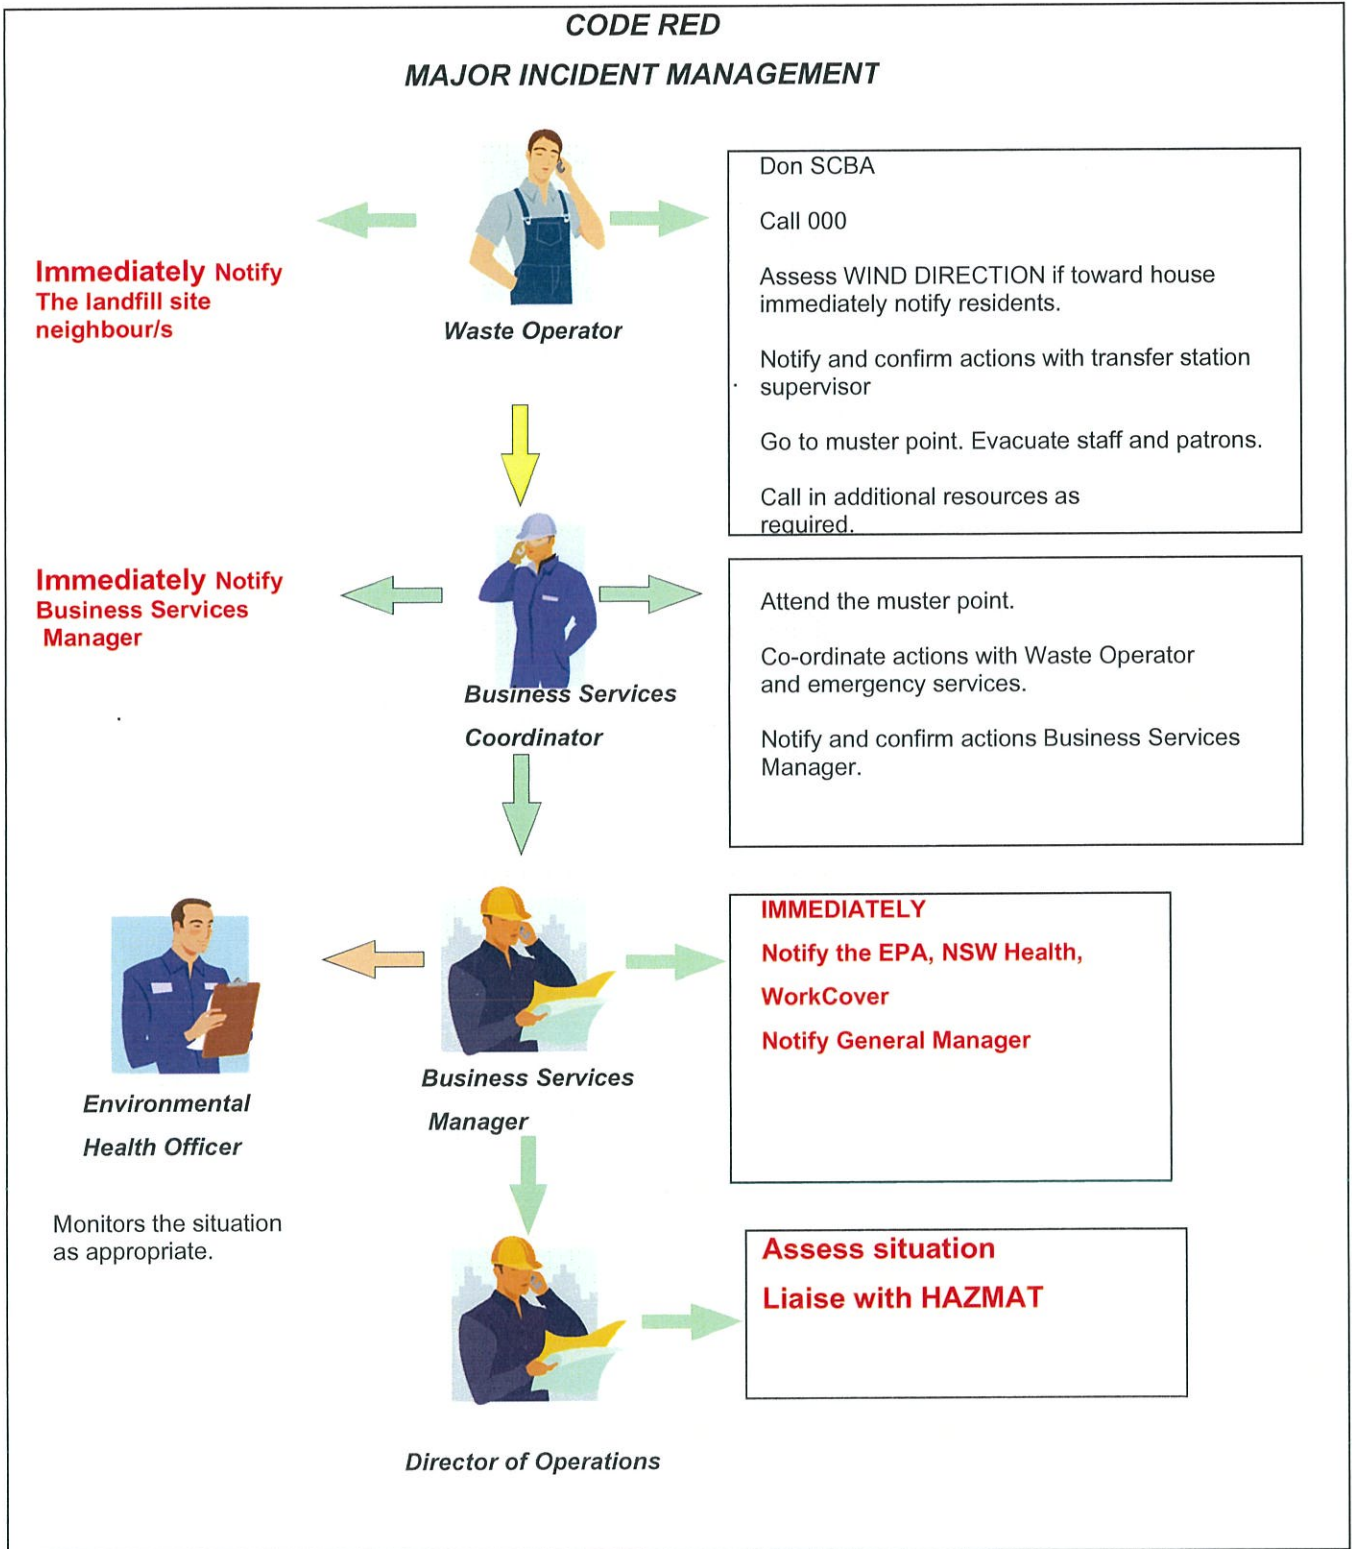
CODE RED

MAJOR INCIDENT MANAGEMENT

Immediately Notify The landfill site neighbour/s

Waste Operator

Don SCBA

Call 000

Assess WIND DIRECTION if toward house immediately notify residents.

Notify and confirm actions with transfer station supervisor

Go to muster point. Evacuate staff and patrons.

Call in additional resources as required.

Immediately Notify Business Services Manager

Business Services Coordinator

Attend the muster point.

Co-ordinate actions with Waste Operator and emergency services.

Notify and confirm actions Business Services Manager.

Environmental Health Officer

Monitors the situation as appropriate.

Business Services Manager

IMMEDIATELY

Notify the EPA, NSW Health,

WorkCover

Notify General Manager

Assess situation

Liaise with HAZMAT

Director of Operations